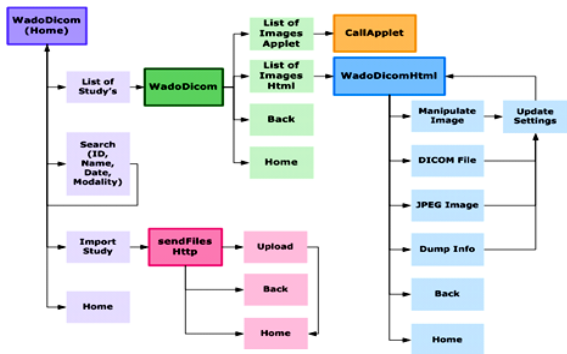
WadoDicom (Home)

List of Study's

WadoDicom

List of Images Applet

CallApplet

List of Images Html

WadoDicomHtml

Back

Home

Search (ID, Name, Date, Modality)

Manipulate Image

Update Settings

DICOM File

JPEG Image

Dump Info

Back

Home

Import Study

sendFiles Http

Upload

Back

Home

Home